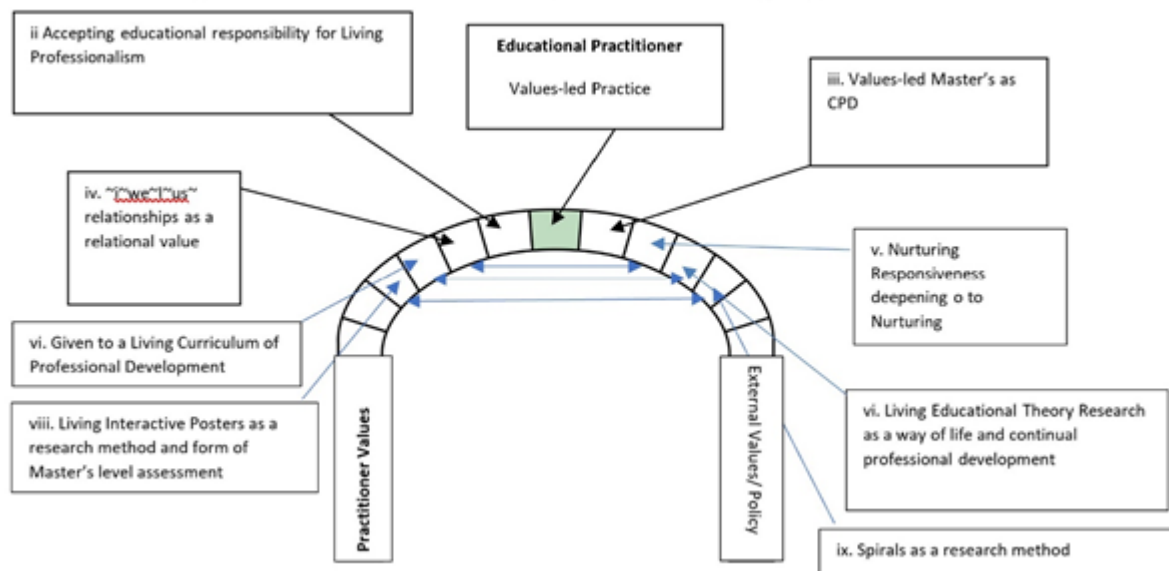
ii Accepting educational responsibility for Living Professionalism

Educational Practitioner

Values-led Practice

iii. Values-led Master's as CPD

iv. ~i~we~I~us~ relationships as a relational value

v. Nurturing Responsiveness deepening o to Nurturing

vi. Given to a Living Curriculum of Professional Development

viii. Living Interactive Posters as a research method and form of Master's level assessment

vi. Living Educational Theory Research as a way of life and continual professional development

Practitioner Values

External Values/ Policy

ix. Spirals as a research method